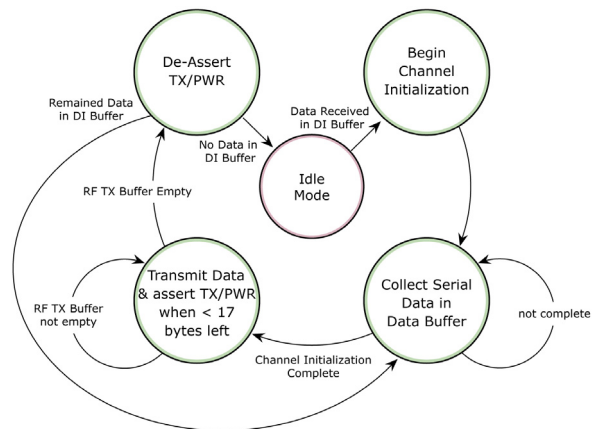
De-Assert TX/PWR

Begin Channel Initialization

Remained Data in DI Buffer

Data Received in DI Buffer

No Data in DI Buffer

RF TX Buffer Empty

Idle Mode

Transmit Data & assert TX/PWR when < 17 bytes left

Collect Serial Data in Data Buffer

RF TX Buffer not empty

not complete

Channel Initialization Complete